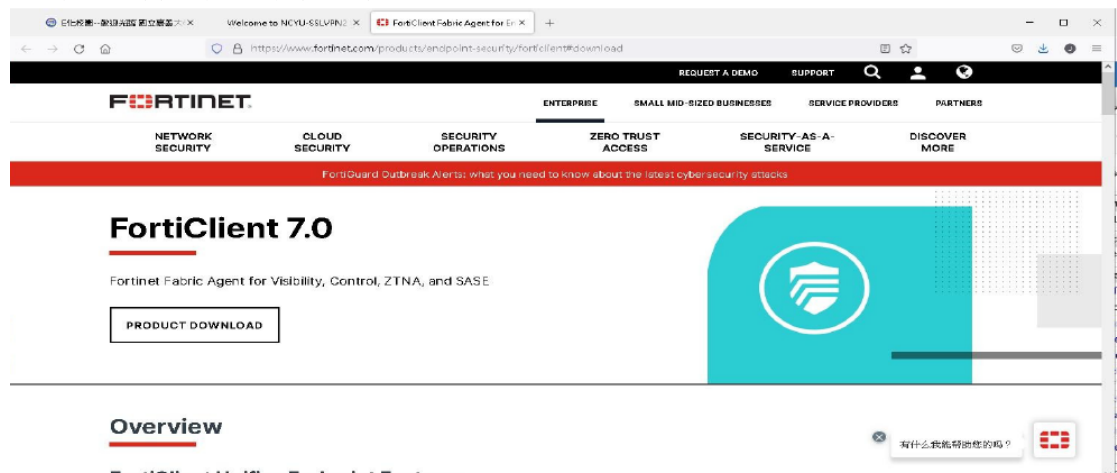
E化校園--數迎光臨 國立暨南大 ×
Welcome to NCYU-SSLVPN2 ×
FortiClient Fabric Agent for En ×
+

https://www.fortinet.com/products/endpoint-security/forticlient#download

REQUEST A DEMO
SUPPORT

FURTINET.

ENTERPRISE
SMALL MID-SIZED BUSINESSES
SERVICE PROVIDERS
PARTNERS

NETWORK SECURITY
CLOUD SECURITY
SECURITY OPERATIONS
ZERO TRUST ACCESS
SECURITY-AS-A-SERVICE
DISCOVER MORE

FortiGuard Outbreak Alerts: what you need to know about the latest cybersecurity attacks

FortiClient 7.0

Fortinet Fabric Agent for Visibility, Control, ZTNA, and SASE

PRODUCT DOWNLOAD

Overview

有什么我能帮助您的吗？

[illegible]